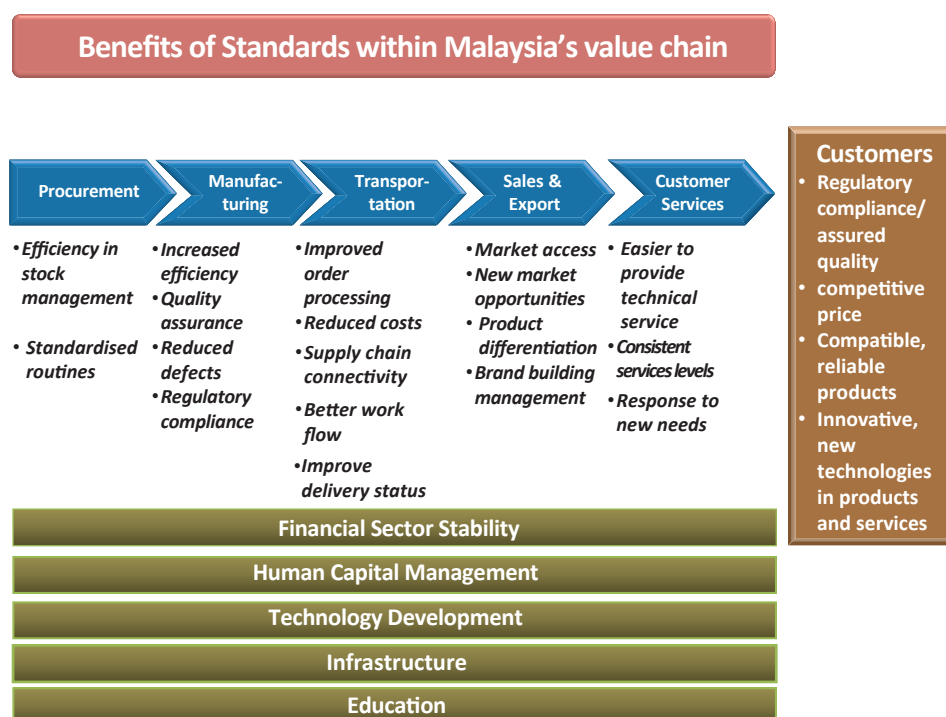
Benefits of Standards within Malaysia's value chain

Procurement

Manufacturing

Transportation

Sales & Export

Customer Services

• Efficiency in stock management

• Standardised routines

• Increased efficiency
• Quality assurance
• Reduced defects
• Regulatory compliance

• Improved order processing
• Reduced costs
• Supply chain connectivity
• Better work flow
• Improve delivery status

• Market access
• New market opportunities
• Product differentiation
• Brand building management

• Easier to provide technical service
• Consistent services levels
• Response to new needs

Customers
• Regulatory compliance/ assured quality
• competitive price
• Compatible, reliable products
• Innovative, new technologies in products and services

Financial Sector Stability

Human Capital Management

Technology Development

Infrastructure

Education